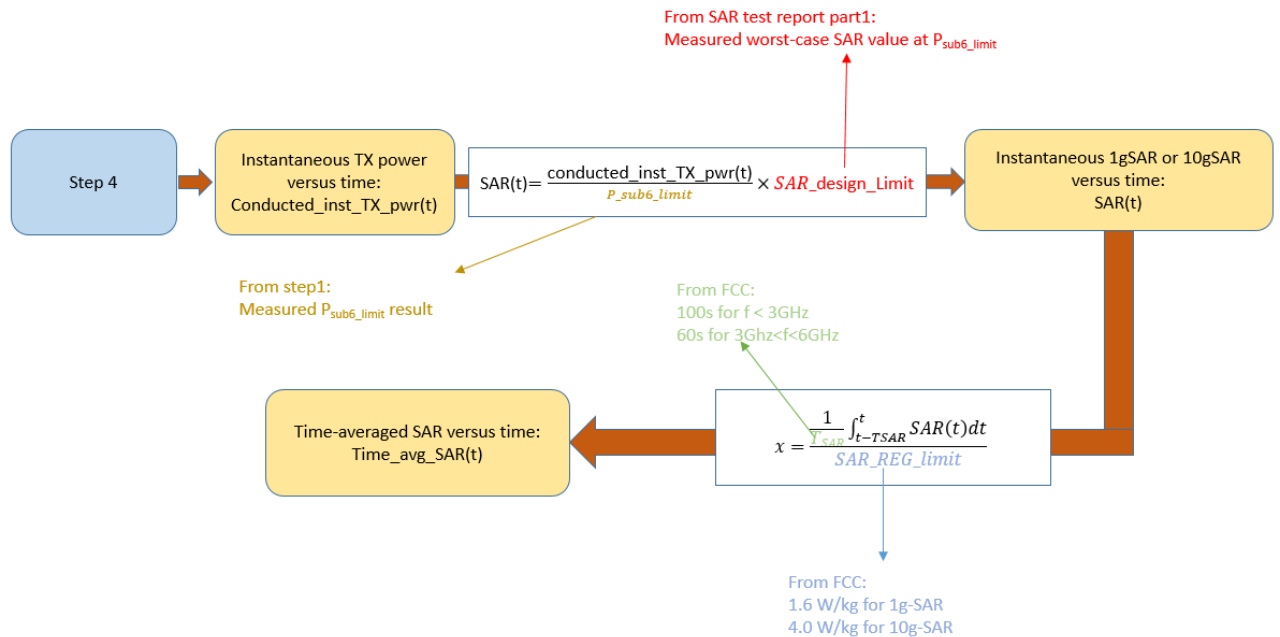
From SAR test report part1:
Measured worst-case SAR value at $P_{sub6\_limit}$

Step 4

Instantaneous TX power versus time:
Conducted_inst_TX_pwr(t)

SAR(t)= $\frac{\text{conducted\_inst\_TX\_pwr(t)}}{P\_sub6\_limit} \times SAR$_design_Limit

Instantaneous 1gSAR or 10gSAR versus time:
SAR(t)

From step1:
Measured $P_{sub6\_limit}$ result

From FCC:
100s for f < 3GHz
60s for 3Ghz<f<6GHz

Time-averaged SAR versus time:
Time_avg_SAR(t)

$x = \frac{\frac{1}{T_{SAR}}\int_{t-TSAR}^{t} SAR(t)dt}{SAR\_REG\_limit}$

From FCC:
1.6 W/kg for 1g-SAR
4.0 W/kg for 10g-SAR